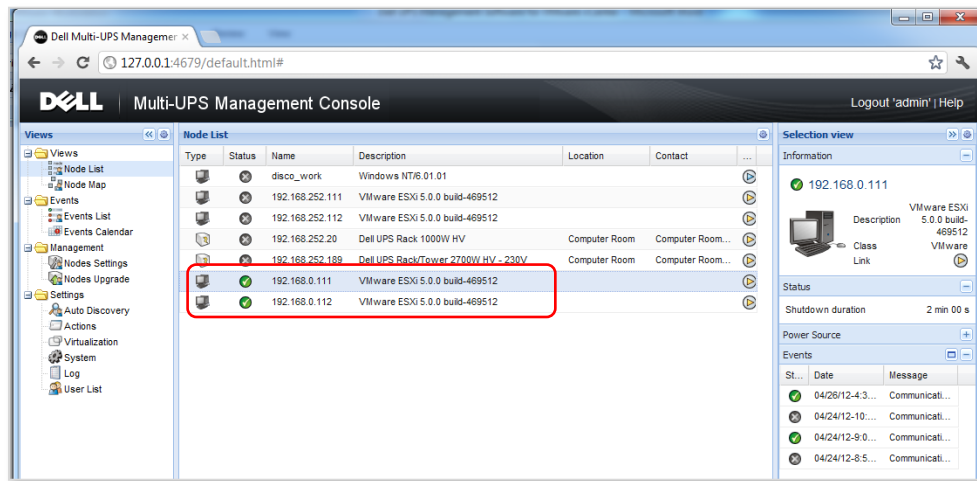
Dell Multi-UPS Managemen ×

127.0.0.1:4679/default.html#

DELL | Multi-UPS Management Console

Logout 'admin' | Help

Views

Views
Node List
Node Map
Events
Events List
Events Calendar
Management
Nodes Settings
Nodes Upgrade
Settings
Auto Discovery
Actions
Virtualization
System
Log
User List

Node List

| Type | Status | Name | Description | Location | Contact | ... |
|---|---|---|---|---|---|---|
| | | disco_work | Windows NT/6.01.01 | | | |
| | | 192.168.252.111 | VMware ESXi 5.0.0 build-469512 | | | |
| | | 192.168.252.112 | VMware ESXi 5.0.0 build-469512 | | | |
| | | 192.168.252.20 | Dell UPS Rack 1000W HV | Computer Room | Computer Room... | |
| | | 192.168.252.189 | Dell UPS Rack/Tower 2700W HV - 230V | Computer Room | Computer Room... | |
| | | 192.168.0.111 | VMware ESXi 5.0.0 build-469512 | | | |
| | | 192.168.0.112 | VMware ESXi 5.0.0 build-469512 | | | |

Selection view

Information

192.168.0.111

Description VMware ESXi 5.0.0 build-469512
Class VMware
Link

Status

Shutdown duration 2 min 00 s

Power Source

Events

| St... | Date | Message |
|---|---|---|
| | 04/26/12-4:3... | Communicati... |
| | 04/24/12-10:... | Communicati... |
| | 04/24/12-9:0... | Communicati... |
| | 04/24/12-8:5... | Communicati... |